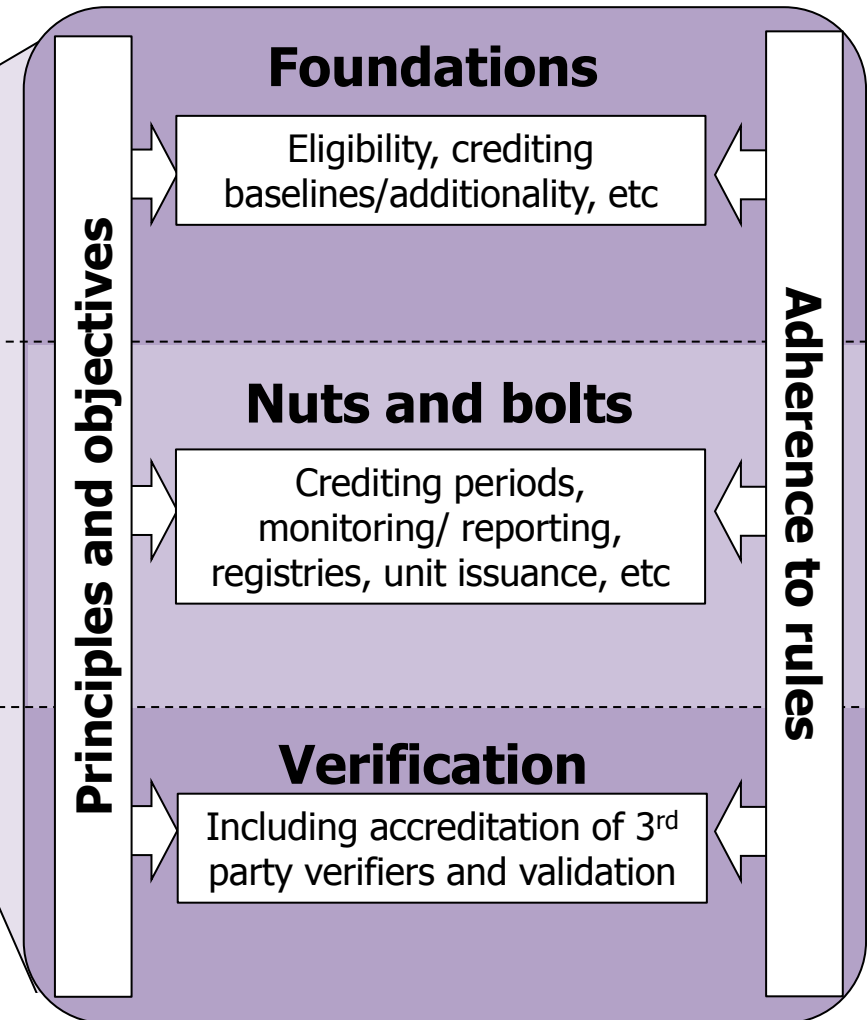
Principles and objectives

Foundations

Eligibility, crediting baselines/additionality, etc

Nuts and bolts

Crediting periods, monitoring/ reporting, registries, unit issuance, etc

Verification

Including accreditation of 3$^{rd}$ party verifiers and validation

Adherence to rules